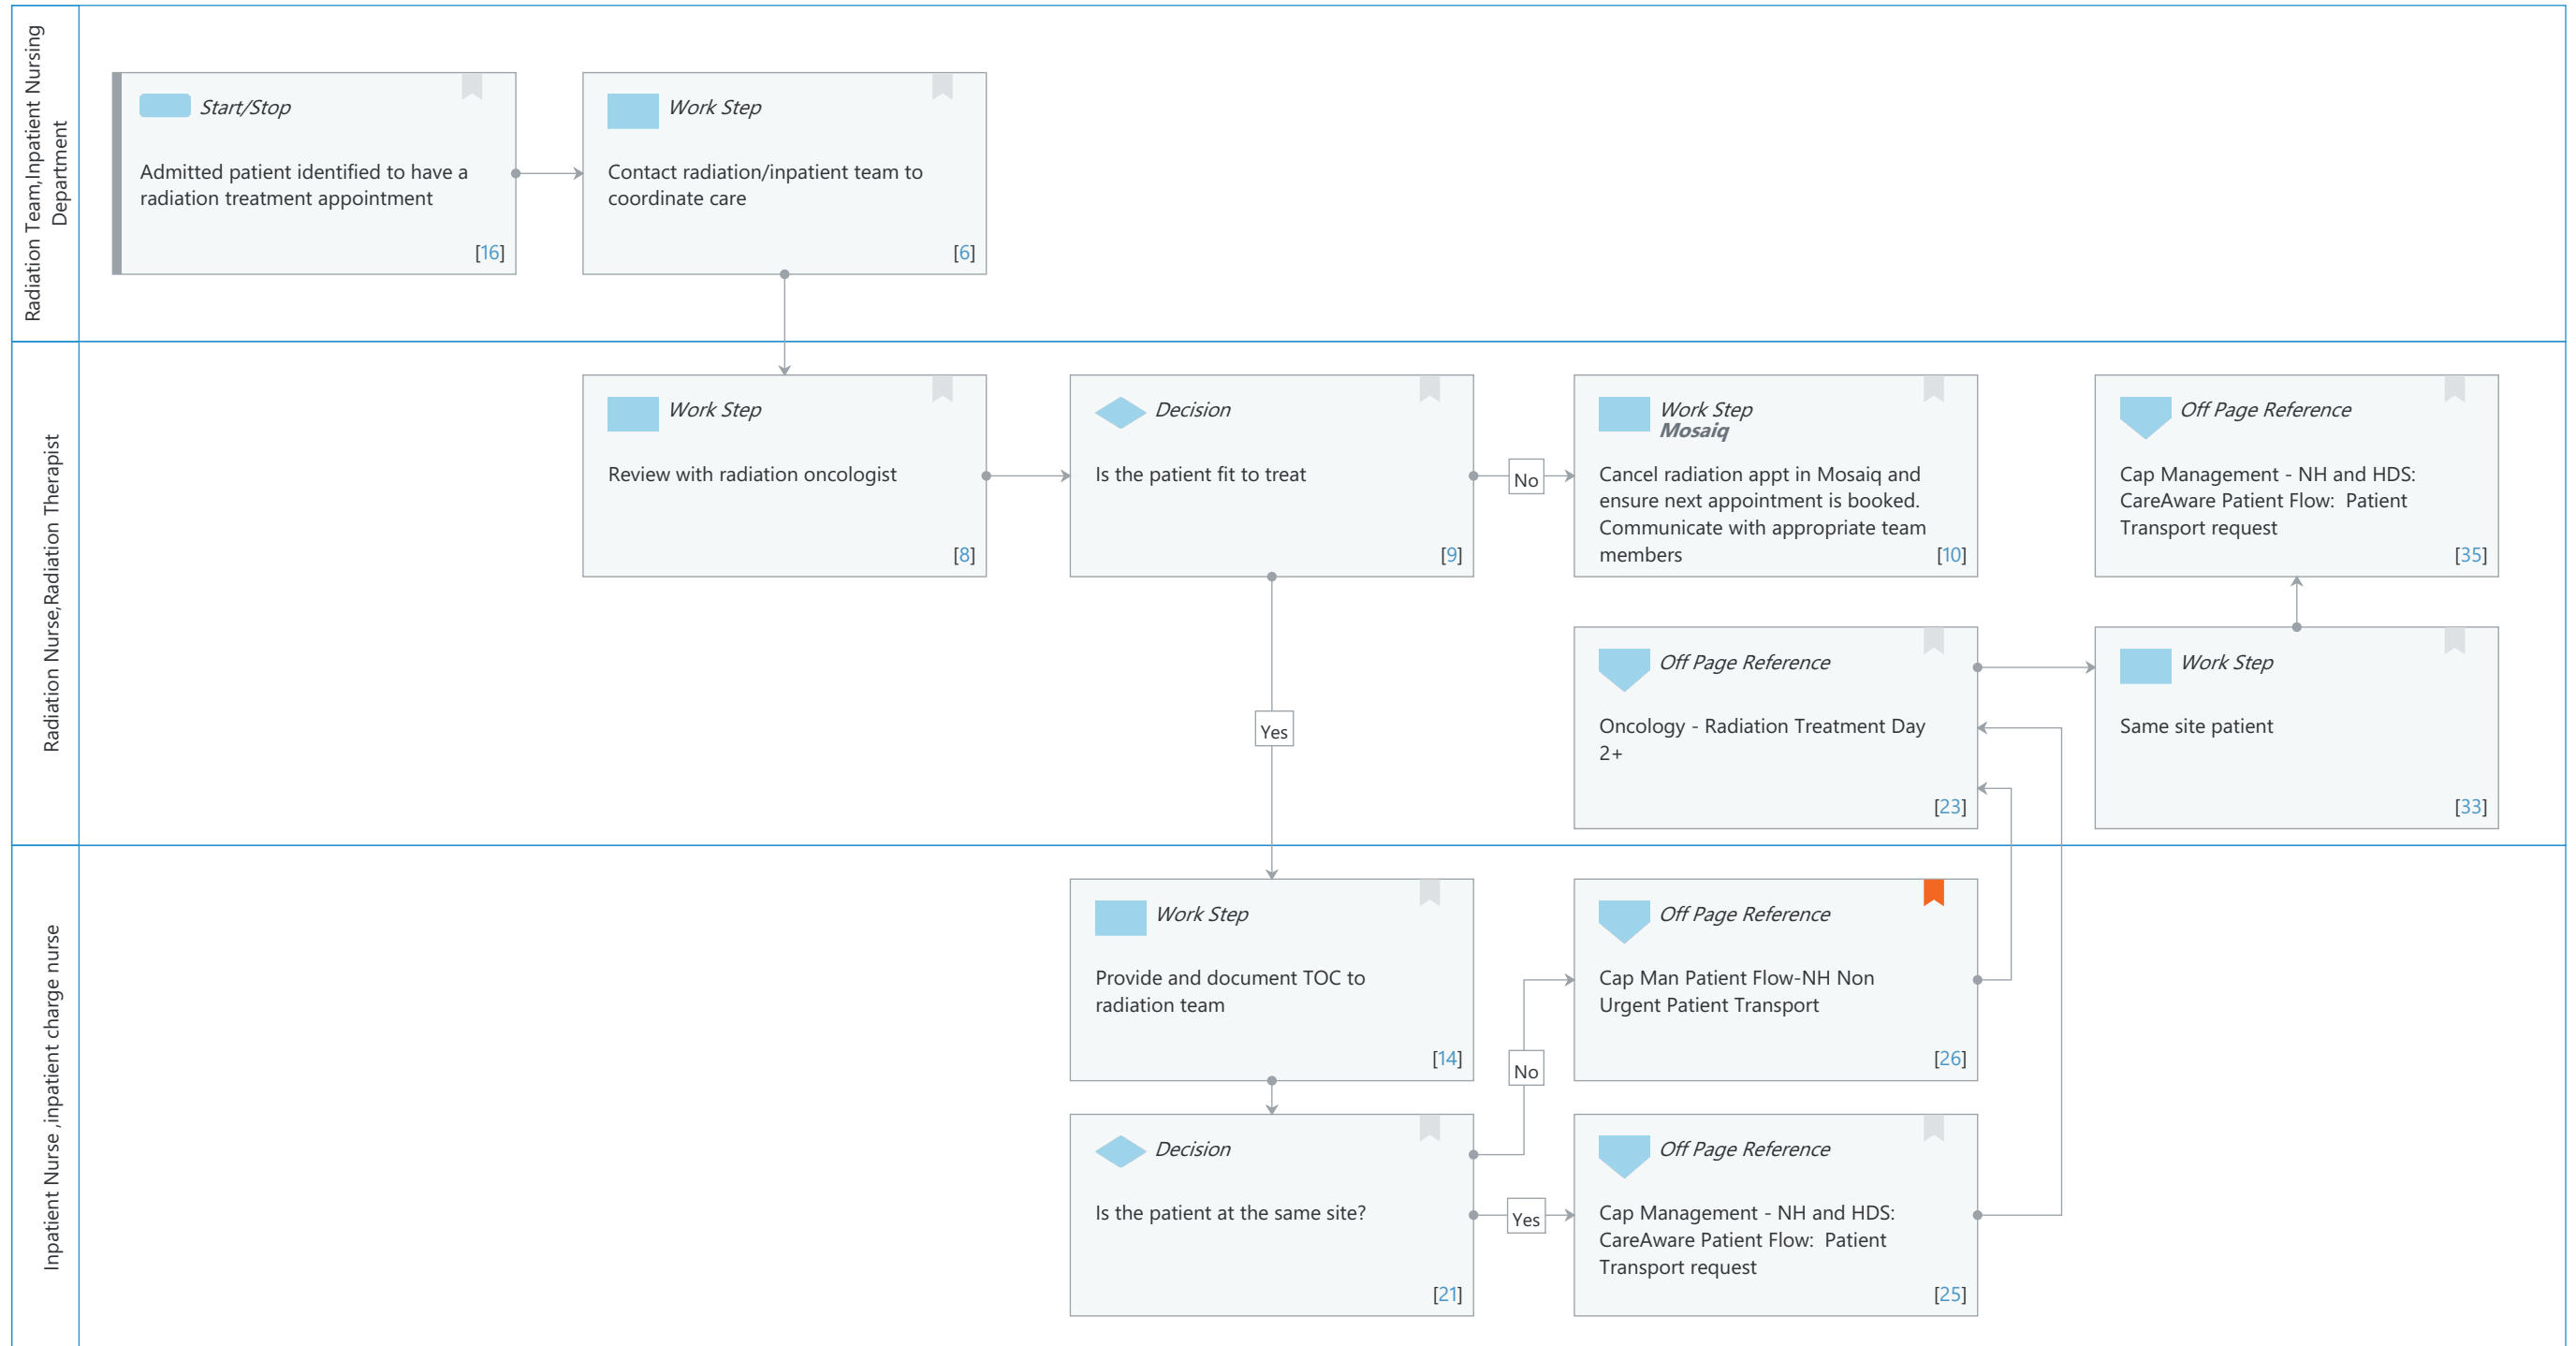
Radiation Team,Inpatient Nursing Department

Start/Stop
Admitted patient identified to have a radiation treatment appointment
[16]

Work Step
Contact radiation/inpatient team to coordinate care
[6]

Radiation Nurse,Radiation Therapist

Work Step
Review with radiation oncologist
[8]

Decision
Is the patient fit to treat
[9]

No

Work Step
Mosaiq
Cancel radiation appt in Mosaiq and ensure next appointment is booked. Communicate with appropriate team members
[10]

Off Page Reference
Cap Management - NH and HDS: CareAware Patient Flow: Patient Transport request
[35]

Off Page Reference
Oncology - Radiation Treatment Day 2+
[23]

Work Step
Same site patient
[33]

Yes

Inpatient Nurse ,inpatient charge nurse

Work Step
Provide and document TOC to radiation team
[14]

Off Page Reference
Cap Man Patient Flow-NH Non Urgent Patient Transport
[26]

No

Decision
Is the patient at the same site?
[21]

Yes

Off Page Reference
Cap Management - NH and HDS: CareAware Patient Flow: Patient Transport request
[25]